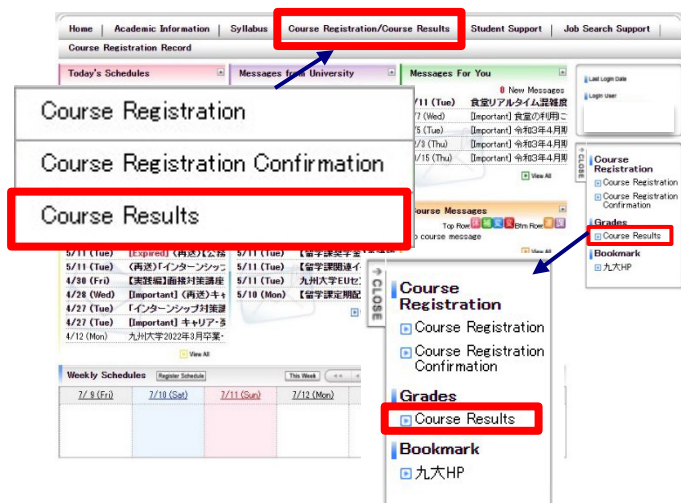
Home | Academic Information | Syllabus | Course Registration/Course Results | Student Support | Job Search Support

Course Registration Record

Today's Schedules

Messages from University

Messages For You

0 New Messages

7/11 (Tue) 食堂リアルタイム混雑度

7/7 (Wed) [Important] 食堂の利用ご

7/5 (Tue) [Important] 令和3年4月

7/2 (Thu) [Important] 令和3年4月

7/15 (Thu) [Important] 令和3年4月

View All

Course Messages

Top Row Btm Row

No course message

View All

Course Registration

Course Registration Confirmation

Course Results

5/11 (Tue) [Expired] (再送)[公

5/11 (Tue) (再送)「インターンシッ

4/30 (Fri) [実践編]面接対策講座

4/28 (Wed) [Important] (再送)キャ

4/27 (Tue) 「インターンシップ対策

4/27 (Tue) [Important] キャリア・

4/12 (Mon) 九州大学2022年3月卒業・

5/11 (Tue) 【留学課奨学金

5/11 (Tue) 【留学課関連イ

4/27 (Tue) 九州大学EUセ

4/27 (Tue) 【留学課奨学金

5/10 (Mon) 【留学課定期配

View All

Weekly Schedules Register Schedule This Week

7/9 (Fri) 7/10 (Sat) 7/11 (Sun) 7/12 (Mon)

Last Login Date

Login User

CLOSE

Course Registration

Course Registration

Course Registration Confirmation

Grades

Course Results

Bookmark

九大HP

CLOSE

Course Registration

Course Registration

Course Registration Confirmation

Grades

Course Results

Bookmark

九大HP